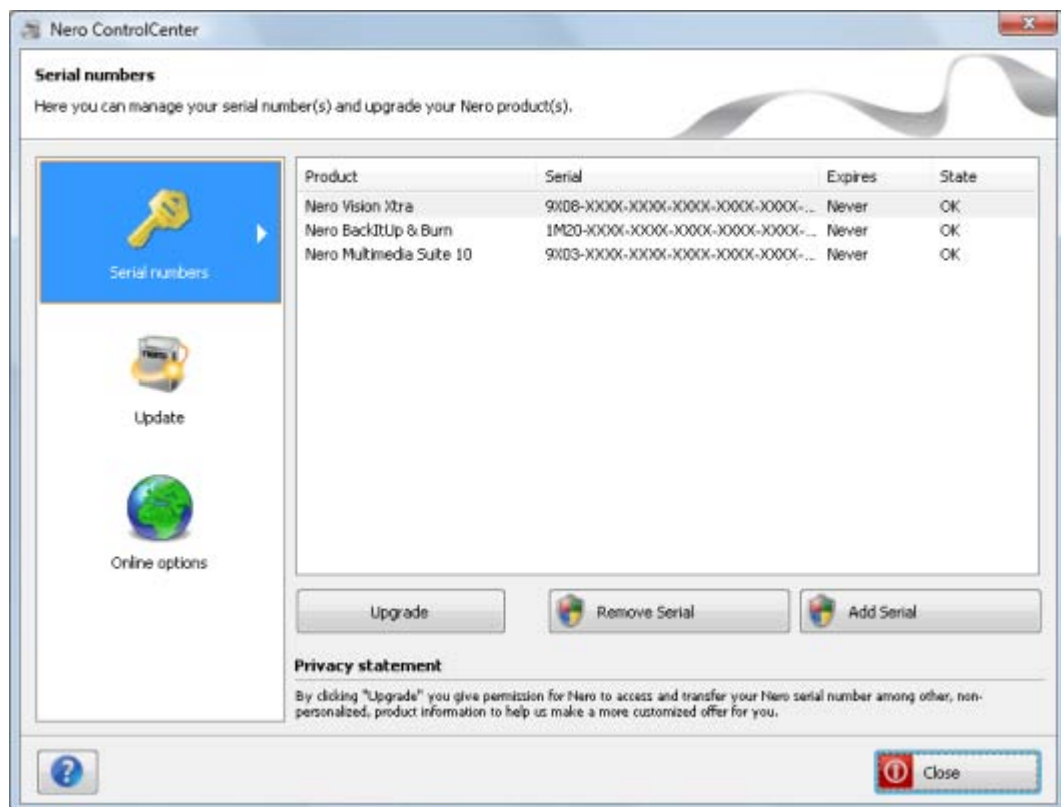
Nero ControlCenter

Serial numbers

Here you can manage your serial number(s) and upgrade your Nero product(s).

Serial numbers

Update

Online options

| Product | Serial | Expires | State |
|---|---|---|---|
| Nero Vision Xtra | 9X08-XXXX-XXXX-XXXX-XXXX-XXXX-... | Never | OK |
| Nero BackItUp & Burn | 1M20-XXXX-XXXX-XXXX-XXXX-XXXX-... | Never | OK |
| Nero Multimedia Suite 10 | 9X03-XXXX-XXXX-XXXX-XXXX-XXXX-... | Never | OK |

Upgrade

Remove Serial

Add Serial

Privacy statement

By clicking "Upgrade" you give permission for Nero to access and transfer your Nero serial number among other, non-personalized, product information to help us make a more customized offer for you.

Close